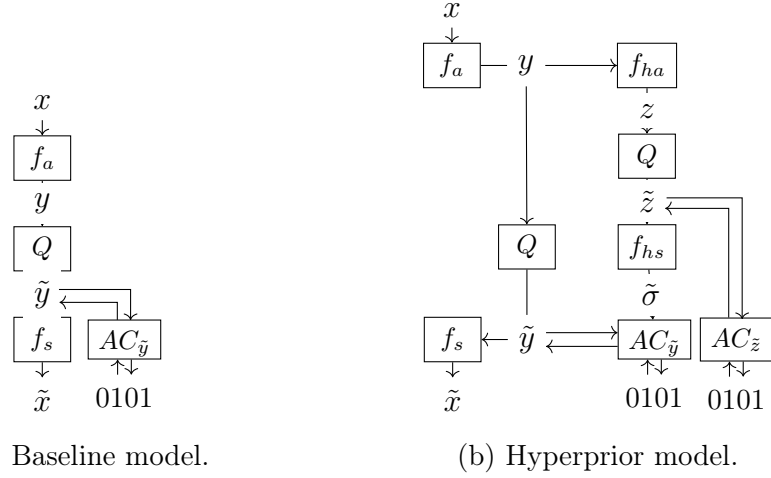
$x$

$f_a$

$y$

$Q$

$\tilde{y}$

$f_s$

$AC_{\tilde{y}}$

$\tilde{x}$

0101

Baseline model.

$x$

$f_a$

$y$

$f_{ha}$

$z$

$Q$

$\tilde{z}$

$Q$

$f_{hs}$

$\tilde{\sigma}$

$f_s$

$\tilde{y}$

$AC_{\tilde{y}}$

$AC_{\tilde{z}}$

$\tilde{x}$

0101

0101

(b) Hyperprior model.